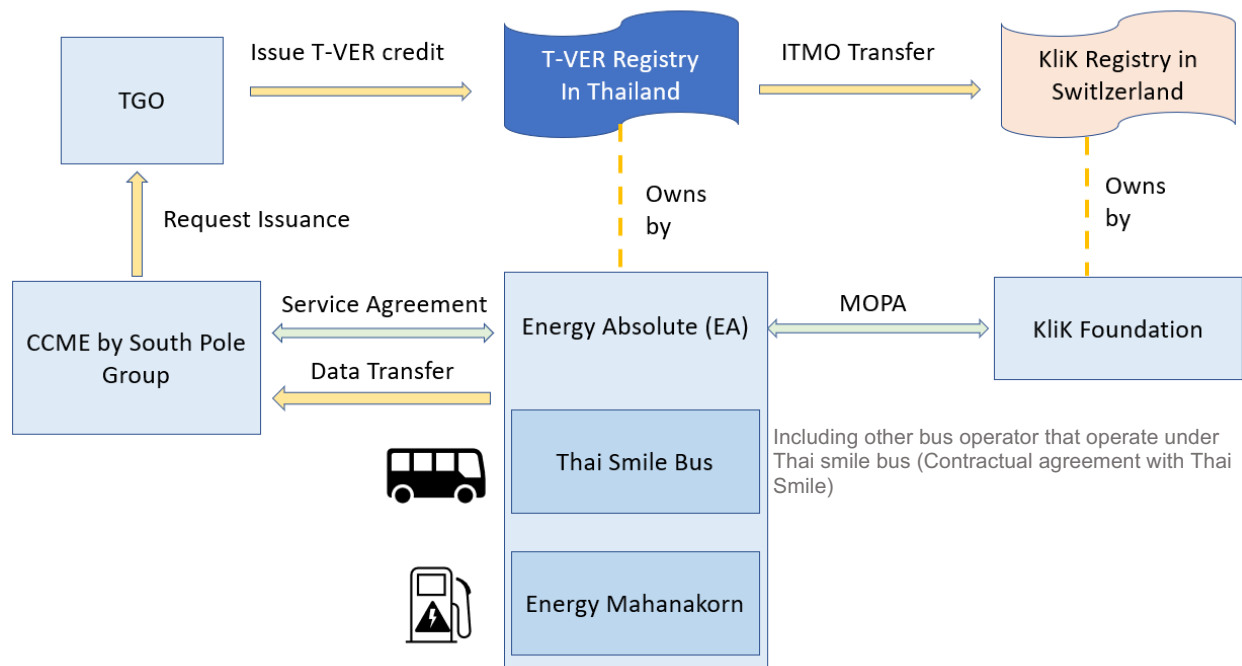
TGO

Issue T-VER credit

T-VER Registry In Thailand

ITMO Transfer

KliK Registry in Switlzerland

Request Issuance

Owns by

Owns by

CCME by South Pole Group

Service Agreement

Data Transfer

Energy Absolute (EA)

MOPA

KliK Foundation

Thai Smile Bus

Including other bus operator that operate under Thai smile bus (Contractual agreement with Thai Smile)

Energy Mahanakorn